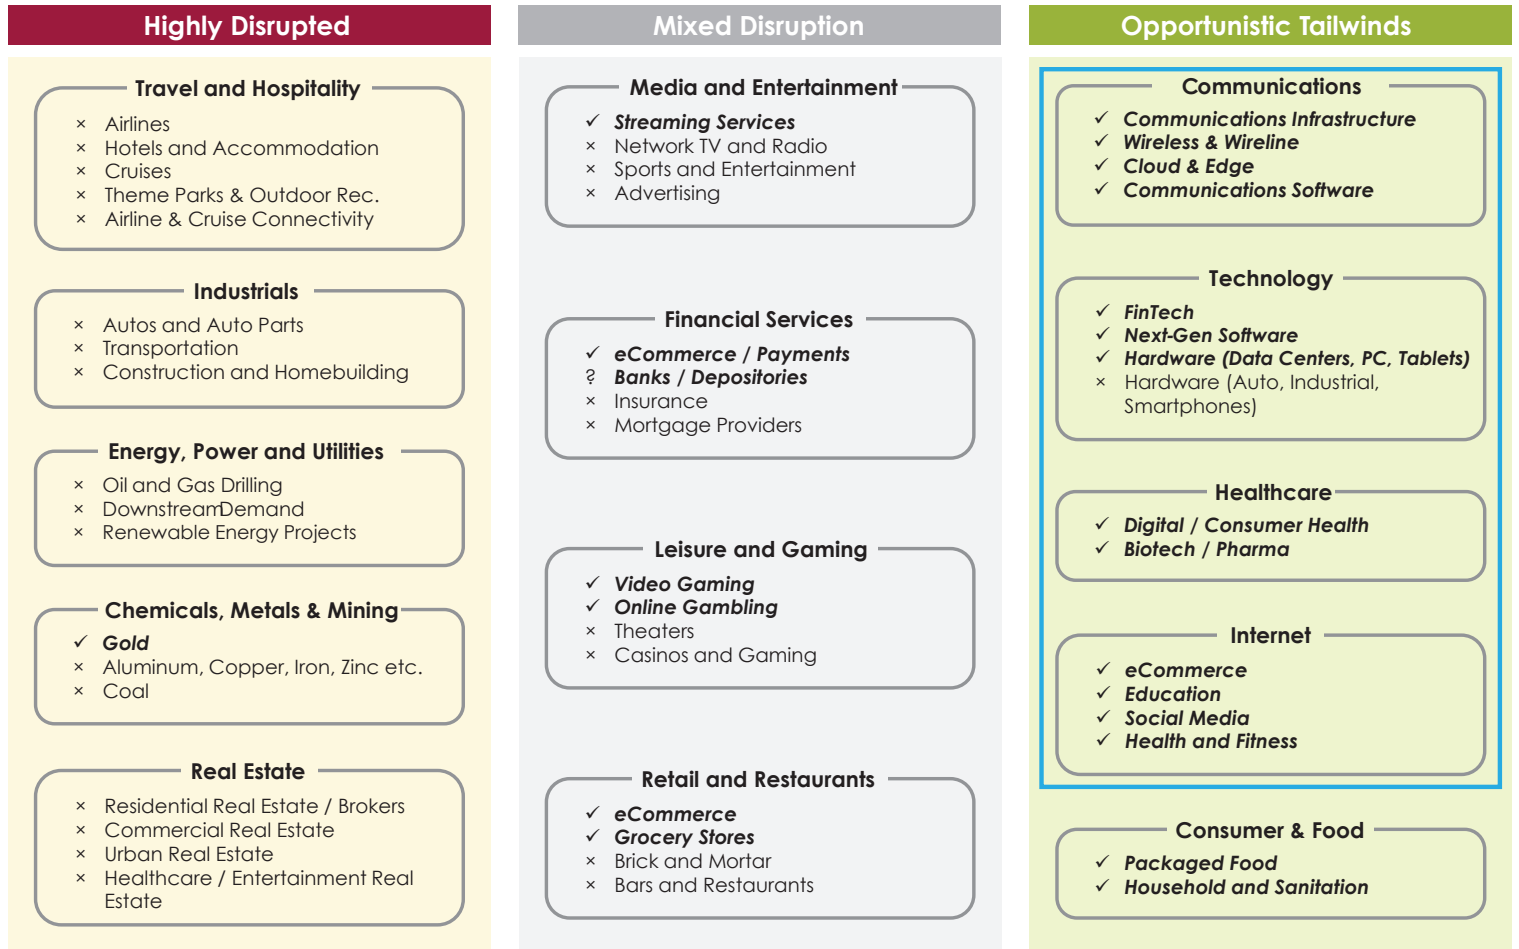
Highly Disrupted

Travel and Hospitality

× Airlines
× Hotels and Accommodation
× Cruises
× Theme Parks & Outdoor Rec.
× Airline & Cruise Connectivity

Industrials

× Autos and Auto Parts
× Transportation
× Construction and Homebuilding

Energy, Power and Utilities

× Oil and Gas Drilling
× DownstreamDemand
× Renewable Energy Projects

Chemicals, Metals & Mining

✓ Gold
× Aluminum, Copper, Iron, Zinc etc.
× Coal

Real Estate

× Residential Real Estate / Brokers
× Commercial Real Estate
× Urban Real Estate
× Healthcare / Entertainment Real Estate

Mixed Disruption

Media and Entertainment

✓ Streaming Services
× Network TV and Radio
× Sports and Entertainment
× Advertising

Financial Services

✓ eCommerce / Payments
? Banks / Depositories
× Insurance
× Mortgage Providers

Leisure and Gaming

✓ Video Gaming
✓ Online Gambling
× Theaters
× Casinos and Gaming

Retail and Restaurants

✓ eCommerce
✓ Grocery Stores
× Brick and Mortar
× Bars and Restaurants

Opportunistic Tailwinds

Communications

✓ Communications Infrastructure
✓ Wireless & Wireline
✓ Cloud & Edge
✓ Communications Software

Technology

✓ FinTech
✓ Next-Gen Software
✓ Hardware (Data Centers, PC, Tablets)
× Hardware (Auto, Industrial, Smartphones)

Healthcare

✓ Digital / Consumer Health
✓ Biotech / Pharma

Internet

✓ eCommerce
✓ Education
✓ Social Media
✓ Health and Fitness

Consumer & Food

✓ Packaged Food
✓ Household and Sanitation